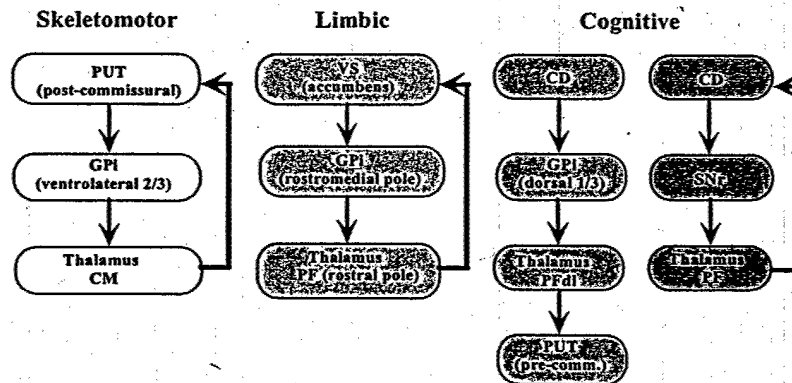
Skeletomotor

PUT (post-commissural)

GPi (ventrolateral 2/3)

Thalamus CM

Limbic

VS (accumbens)

GPi (rostromedial pole)

Thalamus PF (rostral pole)

Cognitive

CD

GPi (dorsal 1/3)

Thalamus PFdl

PUT (pre-comm.)

CD

SNr

Thalamus PF